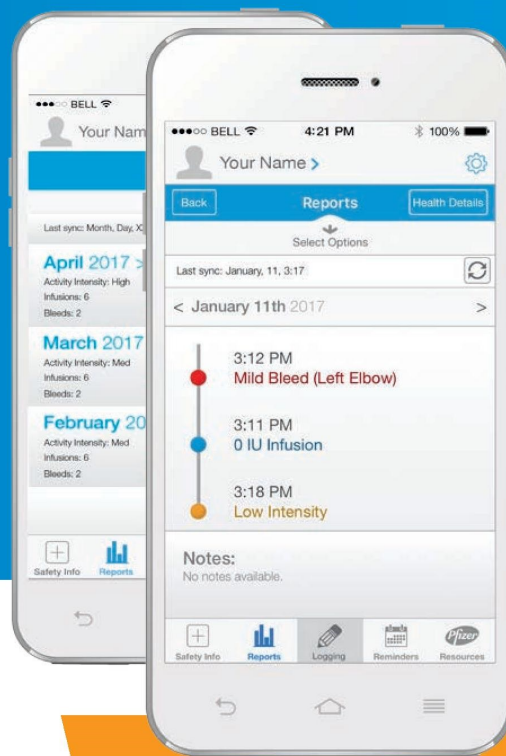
BELL

Your Nam

Last sync: Month, Day, X

April 2017 >
Activity Intensity: High
Infusions: 6
Bleeds: 2

March 2017
Activity Intensity: Med
Infusions: 6
Bleeds: 2

February 20
Activity Intensity: Med
Infusions: 6
Bleeds: 2

Safety Info Reports

BELL 4:21 PM 100%

Your Name >

Back Reports Health Details

Select Options

Last sync: January, 11, 3:17

< January 11th 2017 >

3:12 PM
Mild Bleed (Left Elbow)

3:11 PM
0 IU Infusion

3:18 PM
Low Intensity

Notes:
No notes available.

Safety Info Reports Logging Reminders Resources

Pfizer